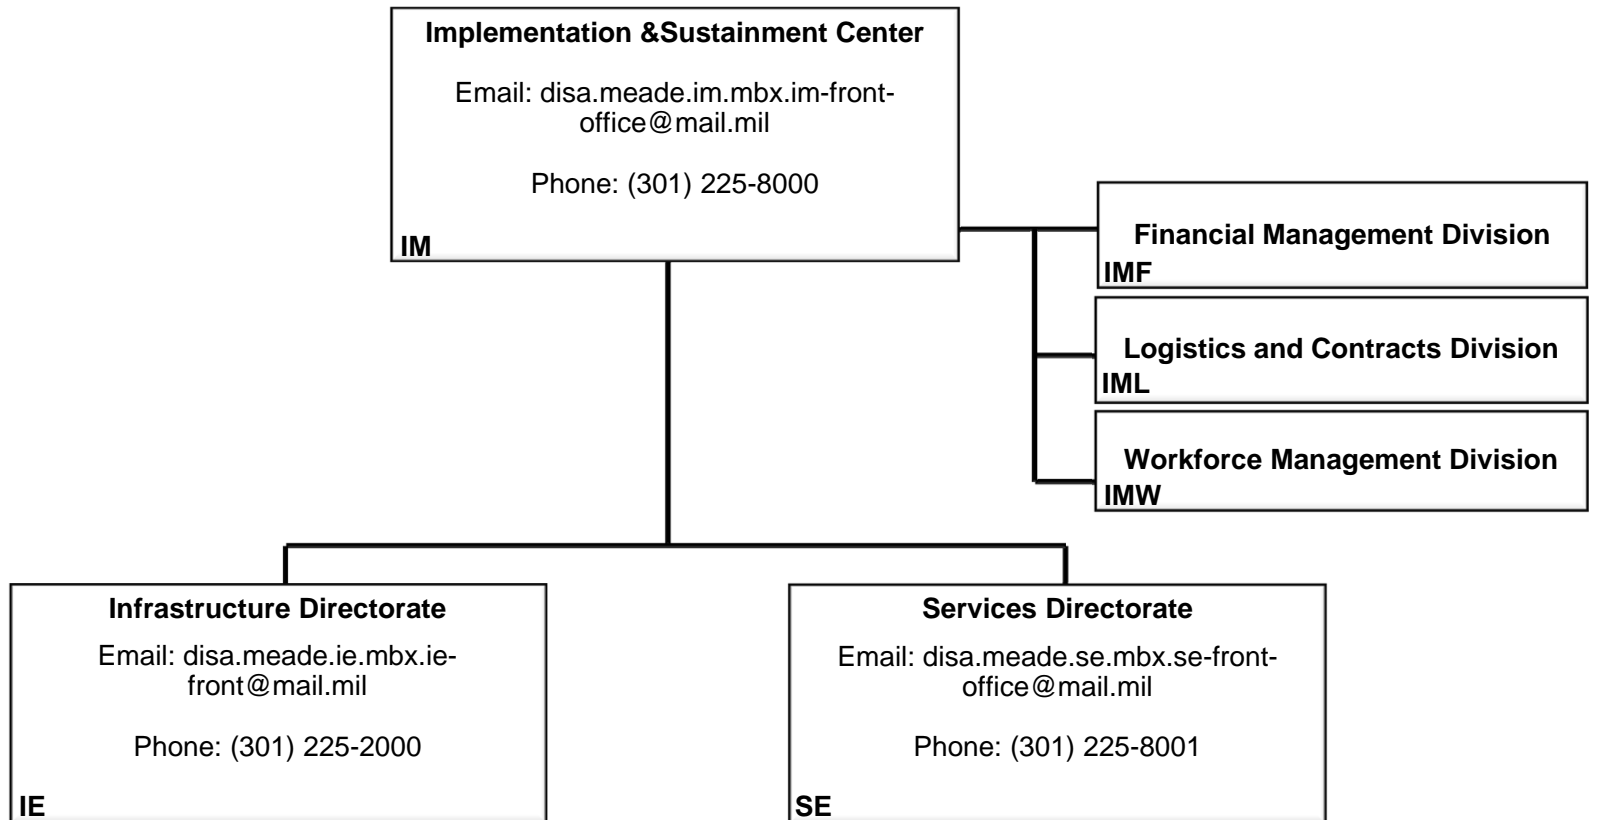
Implementation &Sustainment Center

Email: disa.meade.im.mbx.im-front-office@mail.mil

Phone: (301) 225-8000

IM

Financial Management Division
IMF

Logistics and Contracts Division
IML

Workforce Management Division
IMW

Infrastructure Directorate

Email: disa.meade.ie.mbx.ie-front@mail.mil

Phone: (301) 225-2000

IE

Services Directorate

Email: disa.meade.se.mbx.se-front-office@mail.mil

Phone: (301) 225-8001

SE